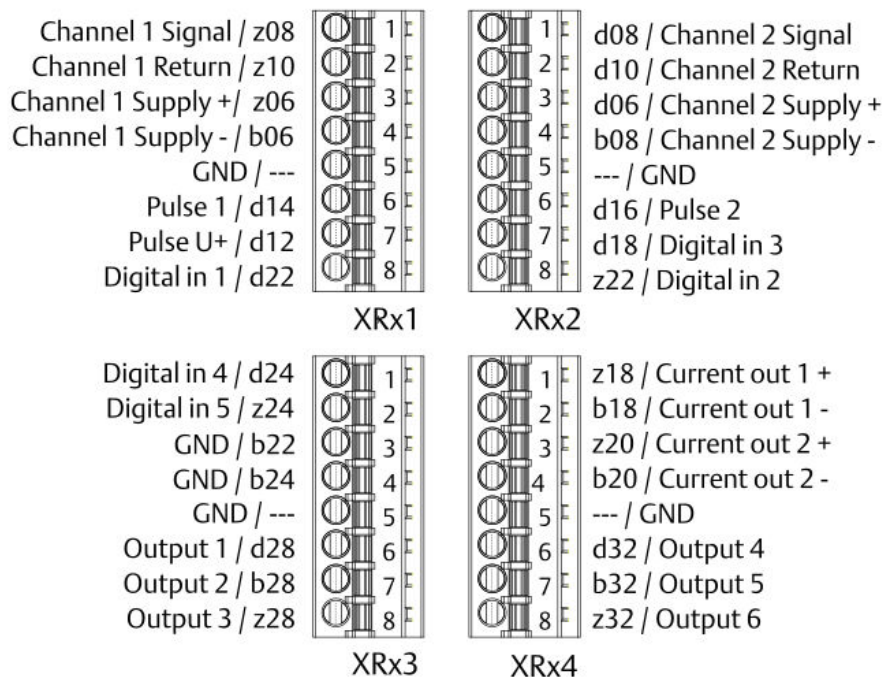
Channel 1 Signal / z08
Channel 1 Return / z10
Channel 1 Supply +/ z06
Channel 1 Supply - / b06
GND / ---
Pulse 1 / d14
Pulse U+ / d12
Digital in 1 / d22

1
2
3
4
5
6
7
8

XRx1

1
2
3
4
5
6
7
8

d08 / Channel 2 Signal
d10 / Channel 2 Return
d06 / Channel 2 Supply +
b08 / Channel 2 Supply -
--- / GND
d16 / Pulse 2
d18 / Digital in 3
z22 / Digital in 2

XRx2

Digital in 4 / d24
Digital in 5 / z24
GND / b22
GND / b24
GND / ---
Output 1 / d28
Output 2 / b28
Output 3 / z28

1
2
3
4
5
6
7
8

XRx3

1
2
3
4
5
6
7
8

z18 / Current out 1 +
b18 / Current out 1 -
z20 / Current out 2 +
b20 / Current out 2 -
--- / GND
d32 / Output 4
b32 / Output 5
z32 / Output 6

XRx4